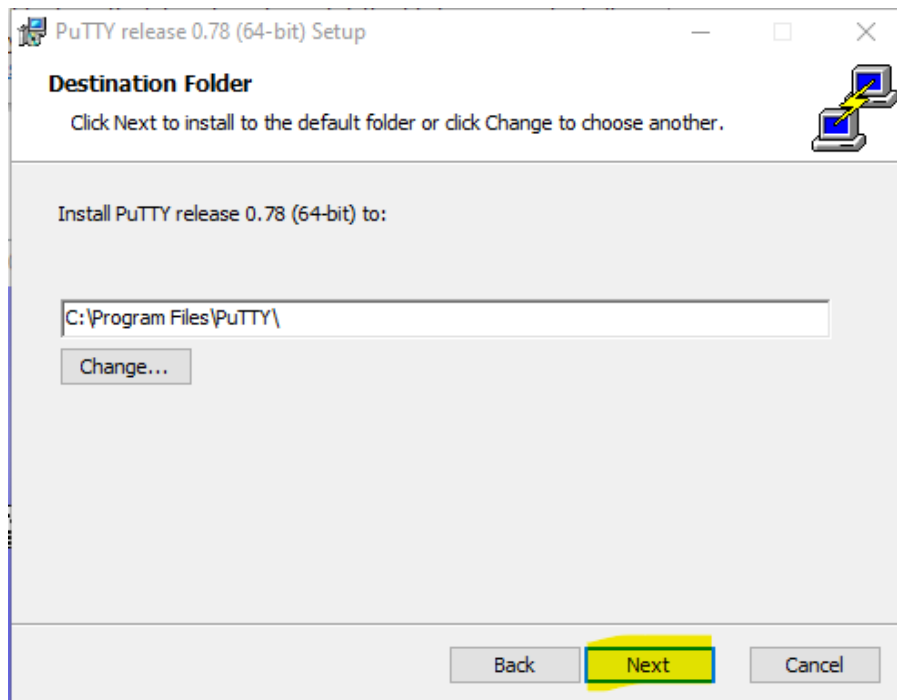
PuTTY release 0.78 (64-bit) Setup

Destination Folder

Click Next to install to the default folder or click Change to choose another.

Install PuTTY release 0.78 (64-bit) to:

C:\Program Files\PuTTY\

Change...

Back

Next

Cancel